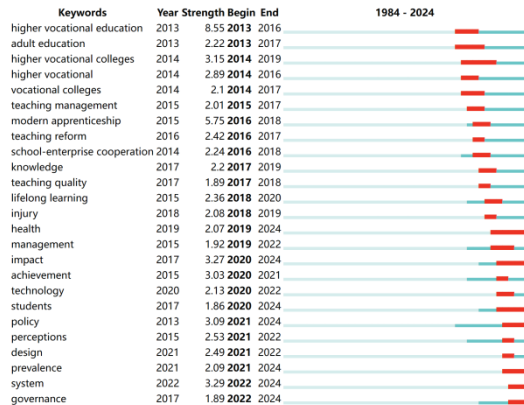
| Keywords | Year | Strength | Begin | End | 1984 - 2024 |
|---|---|---|---|---|---|
| higher vocational education | 2013 | 8.55 | **2013** | 2016 | |
| adult education | 2013 | 2.22 | **2013** | 2017 | |
| higher vocational colleges | 2014 | 3.15 | **2014** | 2019 | |
| higher vocational | 2014 | 2.89 | **2014** | 2016 | |
| vocational colleges | 2014 | 2.1 | **2014** | 2017 | |
| teaching management | 2015 | 2.01 | **2015** | 2017 | |
| modern apprenticeship | 2015 | 5.75 | **2016** | 2018 | |
| teaching reform | 2016 | 2.42 | **2016** | 2017 | |
| school-enterprise cooperation | 2014 | 2.24 | **2016** | 2018 | |
| knowledge | 2017 | 2.2 | **2017** | 2019 | |
| teaching quality | 2017 | 1.89 | **2017** | 2018 | |
| lifelong learning | 2015 | 2.36 | **2018** | 2020 | |
| injury | 2018 | 2.08 | **2018** | 2019 | |
| health | 2019 | 2.07 | **2019** | 2024 | |
| management | 2015 | 1.92 | **2019** | 2022 | |
| impact | 2017 | 3.27 | **2020** | 2024 | |
| achievement | 2015 | 3.03 | **2020** | 2021 | |
| technology | 2020 | 2.13 | **2020** | 2022 | |
| students | 2017 | 1.86 | **2020** | 2024 | |
| policy | 2013 | 3.09 | **2021** | 2024 | |
| perceptions | 2015 | 2.53 | **2021** | 2022 | |
| design | 2021 | 2.49 | **2021** | 2022 | |
| prevalence | 2021 | 2.09 | **2021** | 2024 | |
| system | 2022 | 3.29 | **2022** | 2024 | |
| governance | 2017 | 1.89 | **2022** | 2024 | |